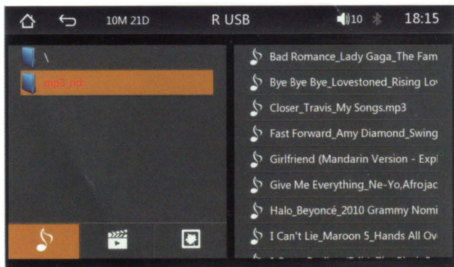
10M 21D R USB 10 18:15

\
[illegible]

Bad Romance_Lady Gaga_The Fam
Bye Bye Bye_Lovestoned_Rising Lo
Closer_Travis_My Songs.mp3
Fast Forward_Amy Diamond_Swing
Girlfriend (Mandarin Version - Expl
Give Me Everything_Ne-Yo,Afrojac
Halo_Beyoncé_2010 Grammy Nomi
I Can't Lie_Maroon 5_Hands All Ov